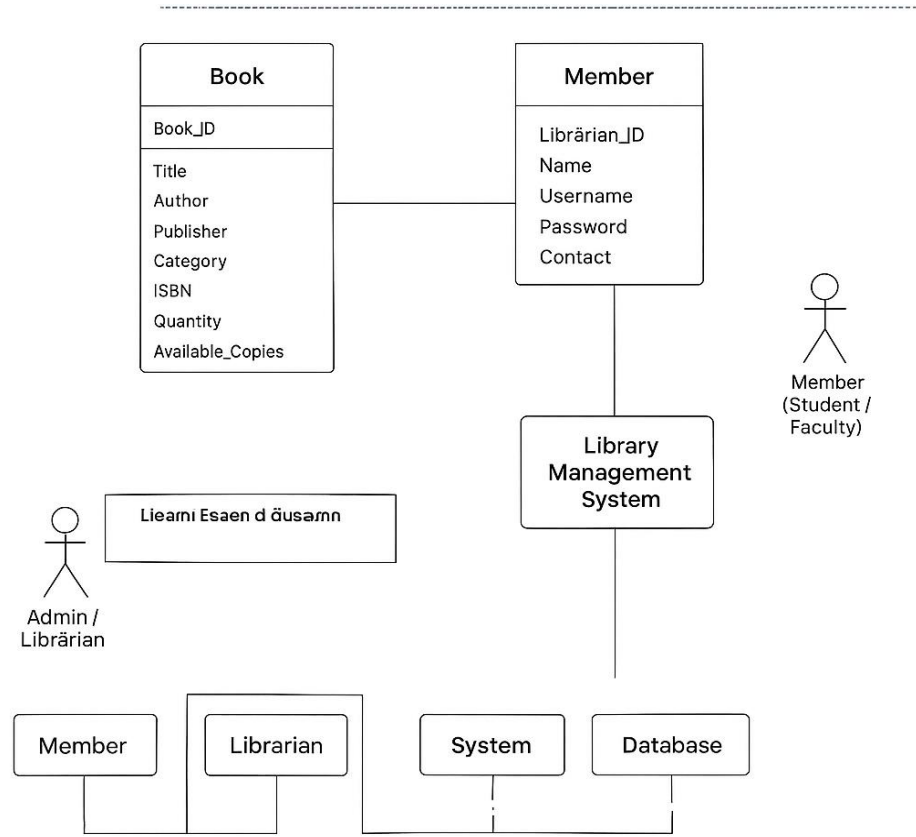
Book

Book_ID

Title
Author
Publisher
Category
ISBN
Quantity
Available_Copies

Member

Librärian_ID
Name
Username
Password
Contact

Member (Student / Faculty)

Library Management System

Lieamı Esaen d ǘusamn

Admin / Librärian

Member

Librarian

System

Database